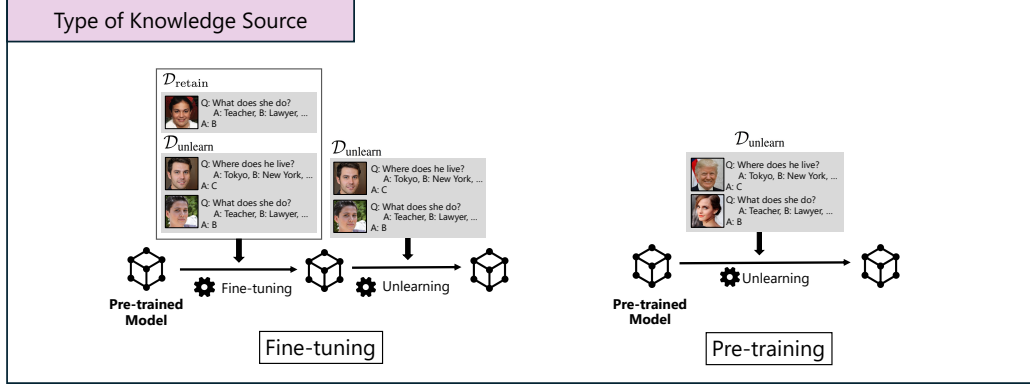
Type of Knowledge Source

$\mathcal{D}_{\text{retain}}$

Q: What does she do?
A: Teacher, B: Lawyer, ...
A: B

$\mathcal{D}_{\text{unlearn}}$

Q: Where does he live?
A: Tokyo, B: New York, ...
A: C

Q: What does she do?
A: Teacher, B: Lawyer, ...
A: B

$\mathcal{D}_{\text{unlearn}}$

Q: Where does he live?
A: Tokyo, B: New York, ...
A: C

Q: What does she do?
A: Teacher, B: Lawyer, ...
A: B

Pre-trained Model

Fine-tuning

Unlearning

Fine-tuning

$\mathcal{D}_{\text{unlearn}}$

Q: Where does he live?
A: Tokyo, B: New York, ...
A: C

Q: What does she do?
A: Teacher, B: Lawyer, ...
A: B

Pre-trained Model

Unlearning

Pre-training